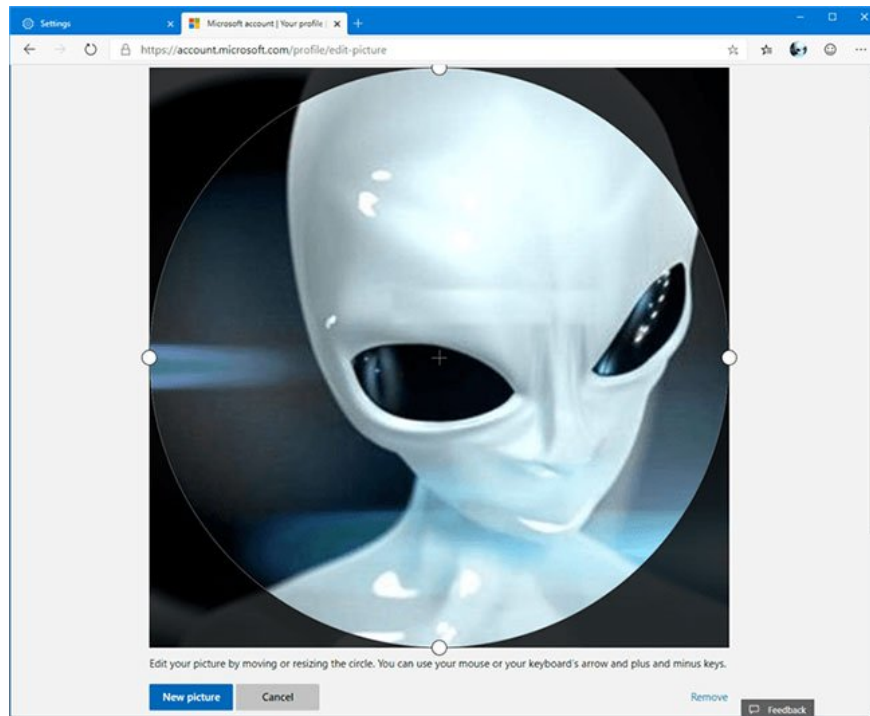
Settings

Microsoft account | Your profile |

https://account.microsoft.com/profile/edit-picture

Edit your picture by moving or resizing the circle. You can use your mouse or your keyboard's arrow and plus and minus keys.

New picture

Cancel

Remove

Feedback